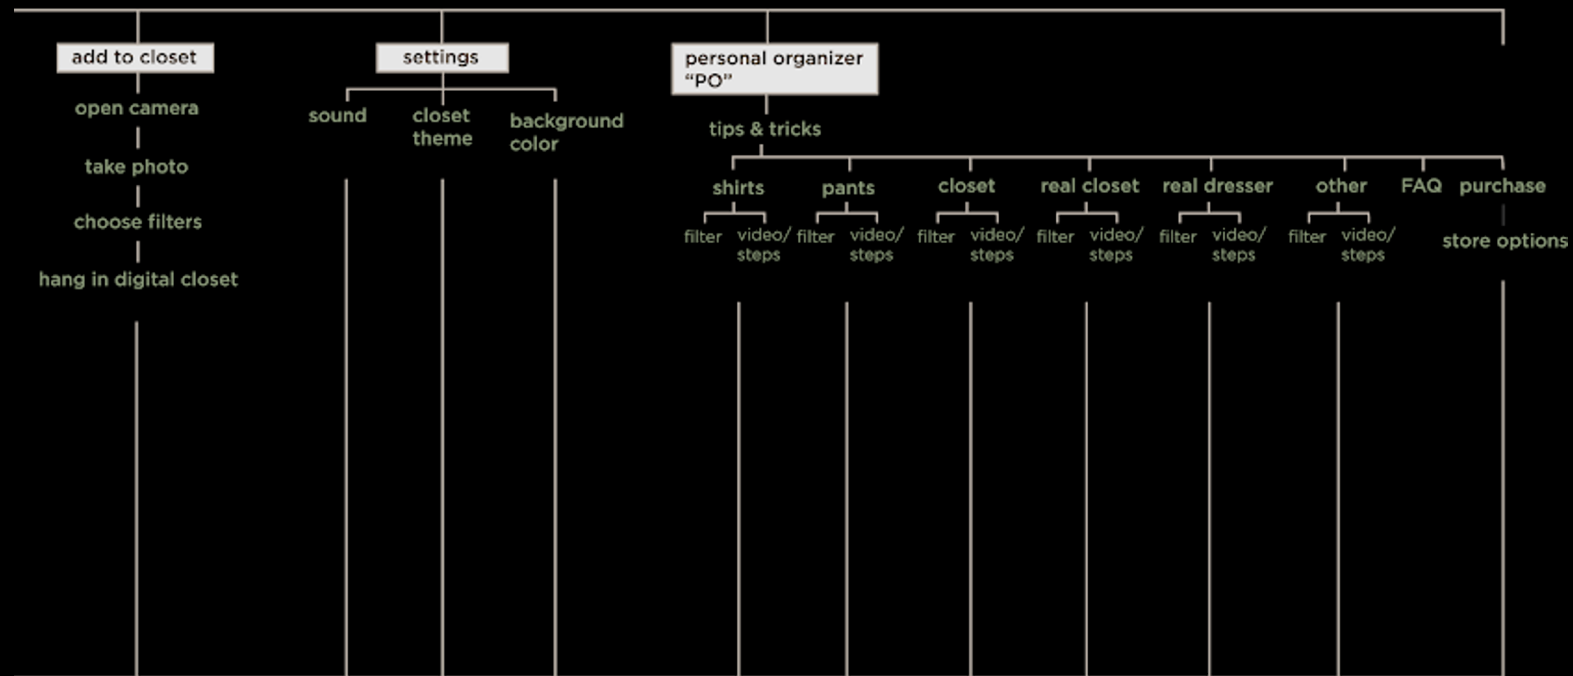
add to closet

open camera

take photo

choose filters

hang in digital closet

settings

sound

closet theme

background color

personal organizer "PO"

tips & tricks

shirts

filter

video/ steps

pants

filter

video/ steps

closet

filter

video/ steps

real closet

filter

video/ steps

real dresser

filter

video/ steps

other

filter

video/ steps

FAQ

purchase

store options